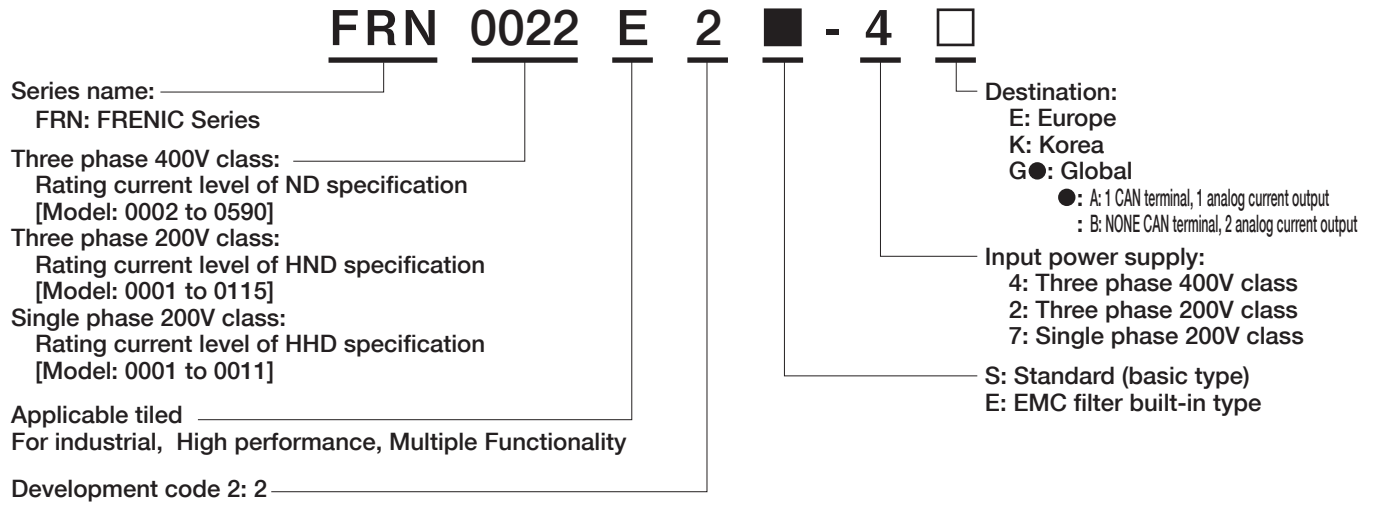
FRN 0022 E 2 ■ - 4 □

Series name:
FRN: FRENIC Series

Three phase 400V class:
Rating current level of ND specification
[Model: 0002 to 0590]
Three phase 200V class:
Rating current level of HND specification
[Model: 0001 to 0115]
Single phase 200V class:
Rating current level of HHD specification
[Model: 0001 to 0011]

Applicable tiled
For industrial, High performance, Multiple Functionality

Development code 2: 2

Destination:
E: Europe
K: Korea
G●: Global
●: A: 1 CAN terminal, 1 analog current output
: B: NONE CAN terminal, 2 analog current output

Input power supply:
4: Three phase 400V class
2: Three phase 200V class
7: Single phase 200V class

S: Standard (basic type)
E: EMC filter built-in type